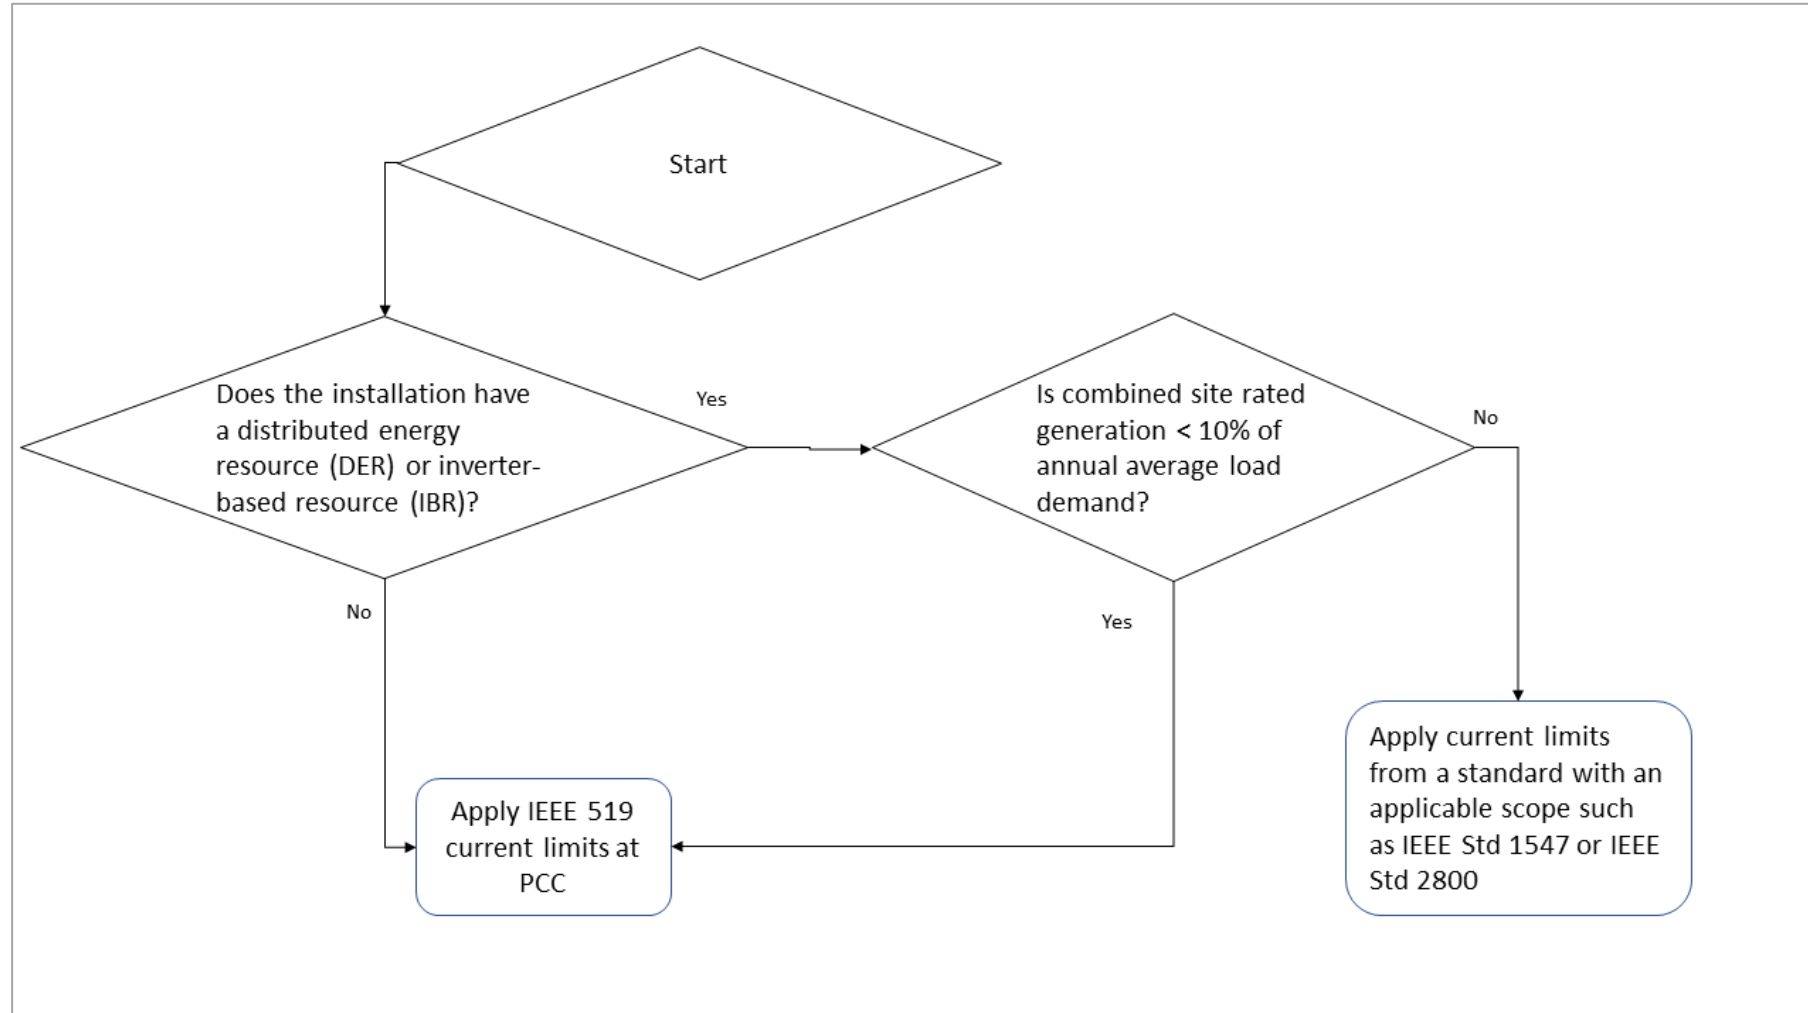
Start

Does the installation have a distributed energy resource (DER) or inverter-based resource (IBR)?

Yes

Is combined site rated generation < 10% of annual average load demand?

No

No

Yes

Apply current limits from a standard with an applicable scope such as IEEE Std 1547 or IEEE Std 2800

Apply IEEE 519 current limits at PCC